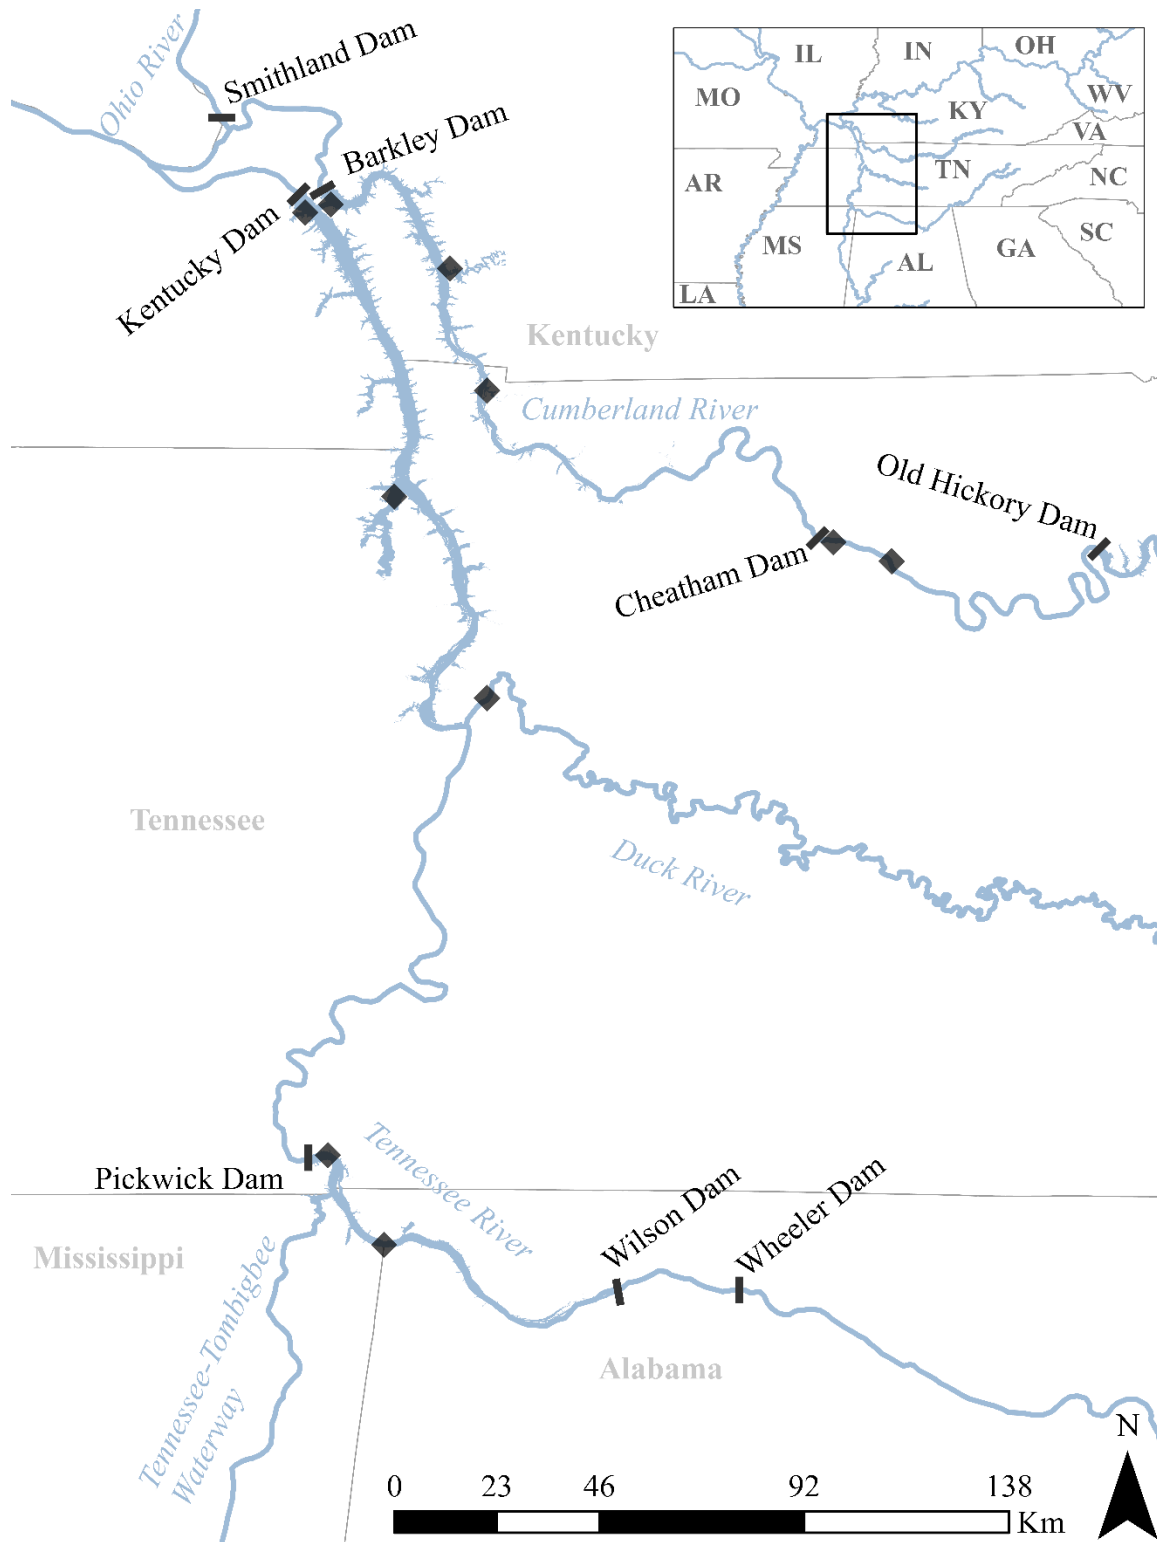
Ohio River
Smithland Dam
Barkley Dam
Kentucky Dam

IL
IN
OH
MO
KY
WV
VA
AR
TN
NC
SC
MS
GA
AL
LA

Kentucky
Cumberland River
Old Hickory Dam
Cheatham Dam
Tennessee
Duck River
Pickwick Dam
Tennessee River
Mississippi
Wilson Dam
Wheeler Dam
Tennessee-Tombigbee Waterway
Alabama
N
0 23 46 92 138
Km